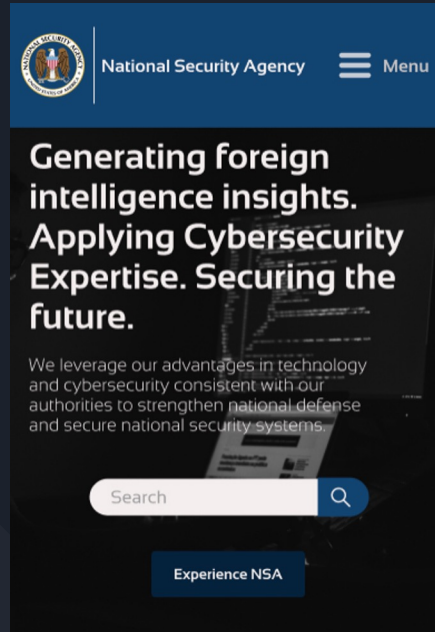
National Security Agency

Menu

Generating foreign intelligence insights. Applying Cybersecurity Expertise. Securing the future.

We leverage our advantages in technology and cybersecurity consistent with our authorities to strengthen national defense and secure national security systems.

Search

Experience NSA